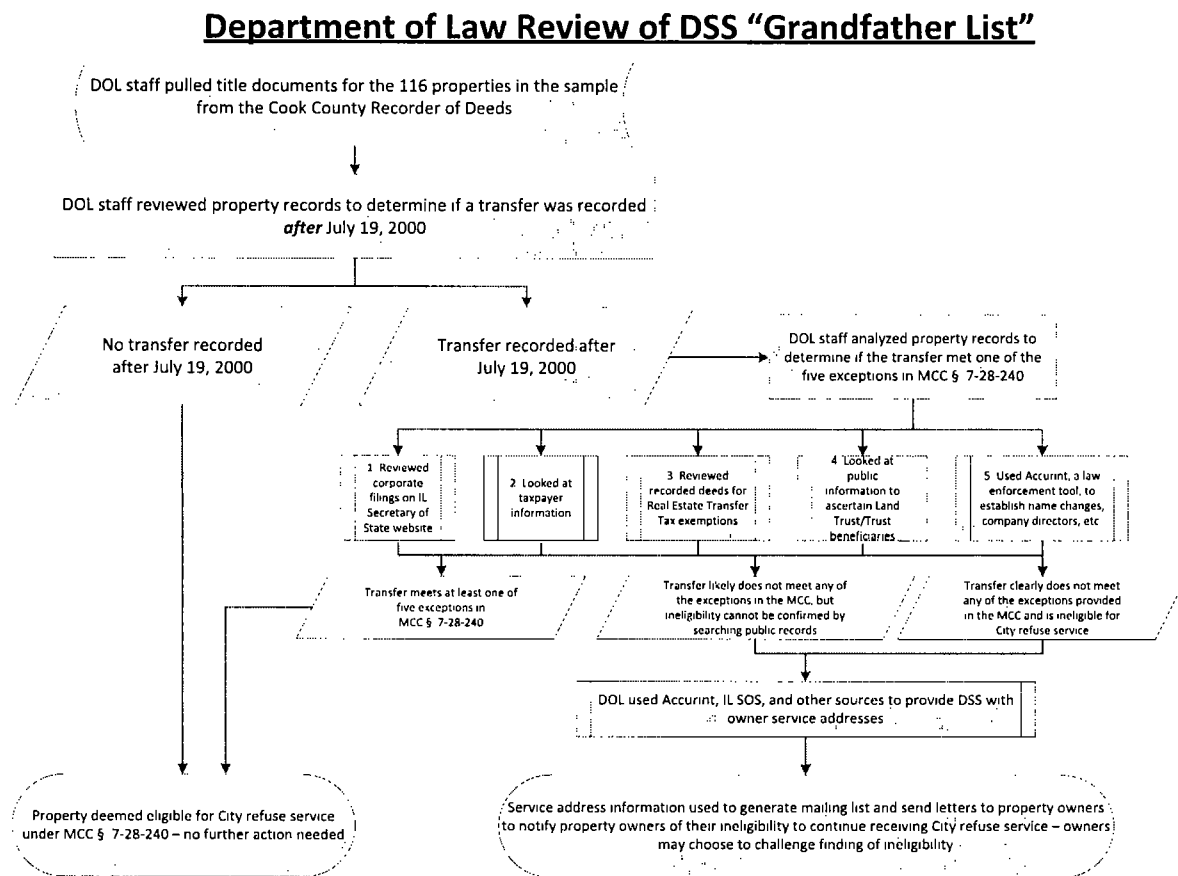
Department of Law Review of DSS "Grandfather List"

DOL staff pulled title documents for the 116 properties in the sample from the Cook County Recorder of Deeds

DOL staff reviewed property records to determine if a transfer was recorded *after* July 19, 2000

No transfer recorded after July 19, 2000

Transfer recorded after July 19, 2000

DOL staff analyzed property records to determine if the transfer met one of the five exceptions in MCC § 7-28-240

1 Reviewed corporate filings on IL Secretary of State website

2 Looked at taxpayer information

3 Reviewed recorded deeds for Real Estate Transfer Tax exemptions

4 Looked at public information to ascertain Land Trust/Trust beneficiaries

5 Used Accurint, a law enforcement tool, to establish name changes, company directors, etc

Transfer meets at least one of five exceptions in MCC § 7-28-240

Transfer likely does not meet any of the exceptions in the MCC, but ineligibility cannot be confirmed by searching public records

Transfer clearly does not meet any of the exceptions provided in the MCC and is ineligible for City refuse service

DOL used Accurint, IL SOS, and other sources to provide DSS with owner service addresses

Property deemed eligible for City refuse service under MCC § 7-28-240 – no further action needed

Service address information used to generate mailing list and send letters to property owners to notify property owners of their ineligibility to continue receiving City refuse service – owners may choose to challenge finding of ineligibility